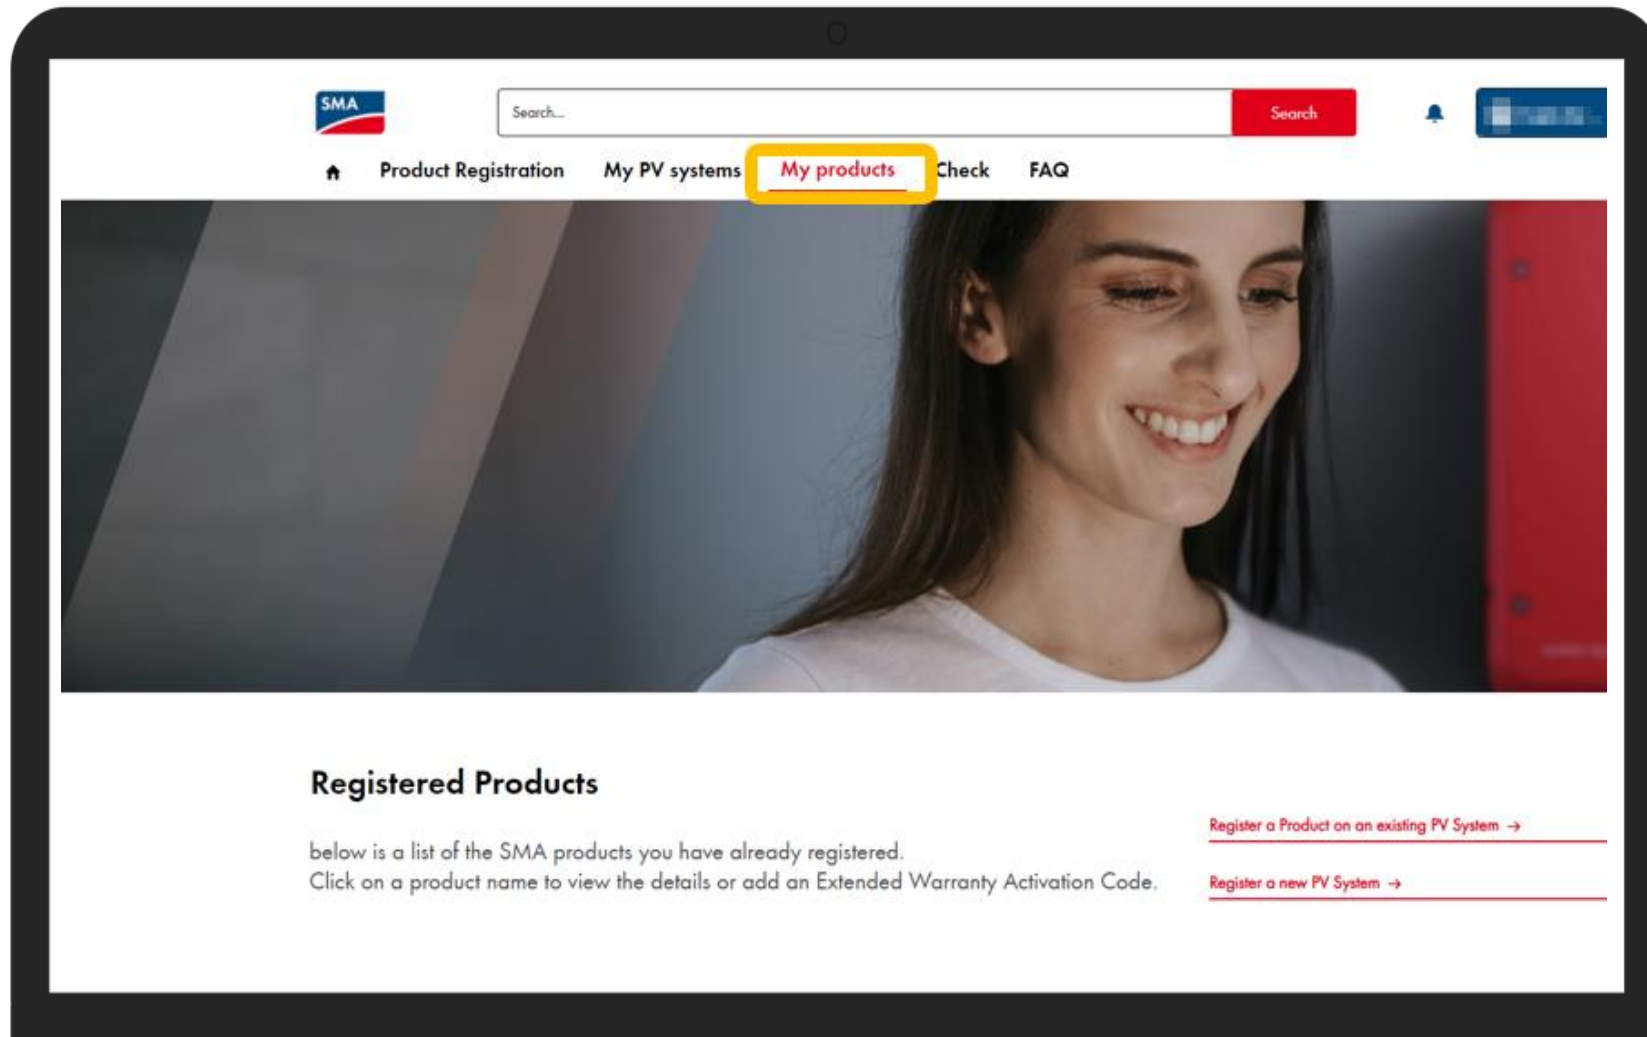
SMA

Search...

Search

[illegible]

Product Registration My PV systems My products Check FAQ

Registered Products

below is a list of the SMA products you have already registered.
Click on a product name to view the details or add an Extended Warranty Activation Code.

Register a Product on an existing PV System →

Register a new PV System →